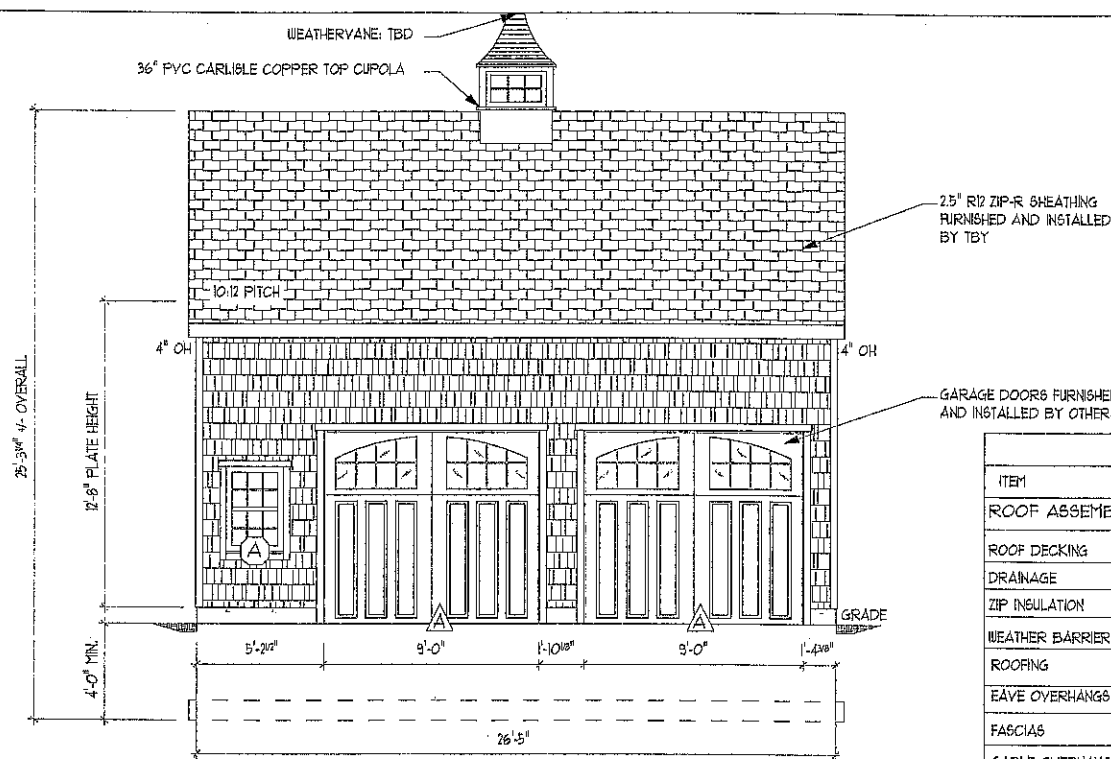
WEATHERVANE: TBD

36" PVC CARLISLE COPPER TOP CUPOLA

2.5" R12 ZIP-R SHEATHING FURNISHED AND INSTALLED BY TBY

10:12 PITCH

25'-3¾" +/- OVERALL

12'-8" PLATE HEIGHT

4" OH

4" OH

GARAGE DOORS FURNISHE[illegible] AND INSTALLED BY OTHER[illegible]

A

A

A

GRADE

4'-0" MIN.

5'-2½"

9'-0"

1'-10½"

9'-0"

1'-4⅛"

26'-5"

| ITEM |
|---|
| ROOF ASSEME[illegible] |
| ROOF DECKING |
| DRAINAGE |
| ZIP INSULATION |
| WEATHER BARRIER |
| ROOFING |
| EAVE OVERHANGS |
| FASCIAS |